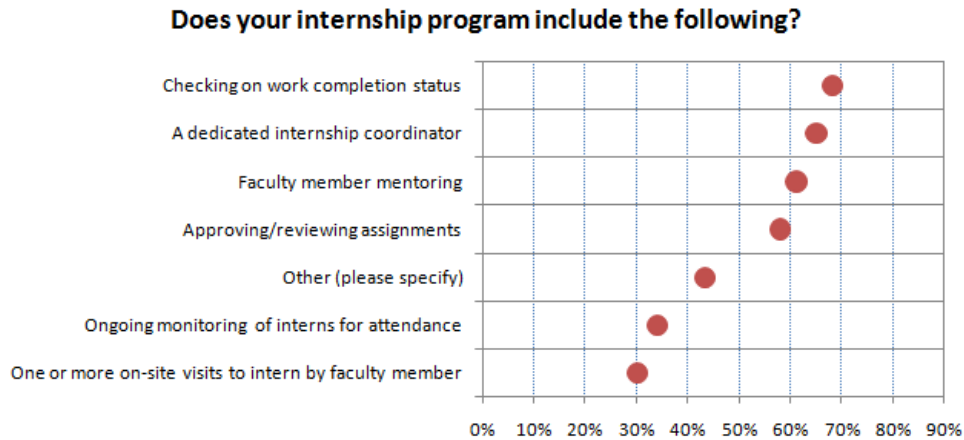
Does your internship program include the following?

Checking on work completion status
A dedicated internship coordinator
Faculty member mentoring
Approving/reviewing assignments
Other (please specify)
Ongoing monitoring of interns for attendance
One or more on-site visits to intern by faculty member

0% 10% 20% 30% 40% 50% 60% 70% 80% 90%